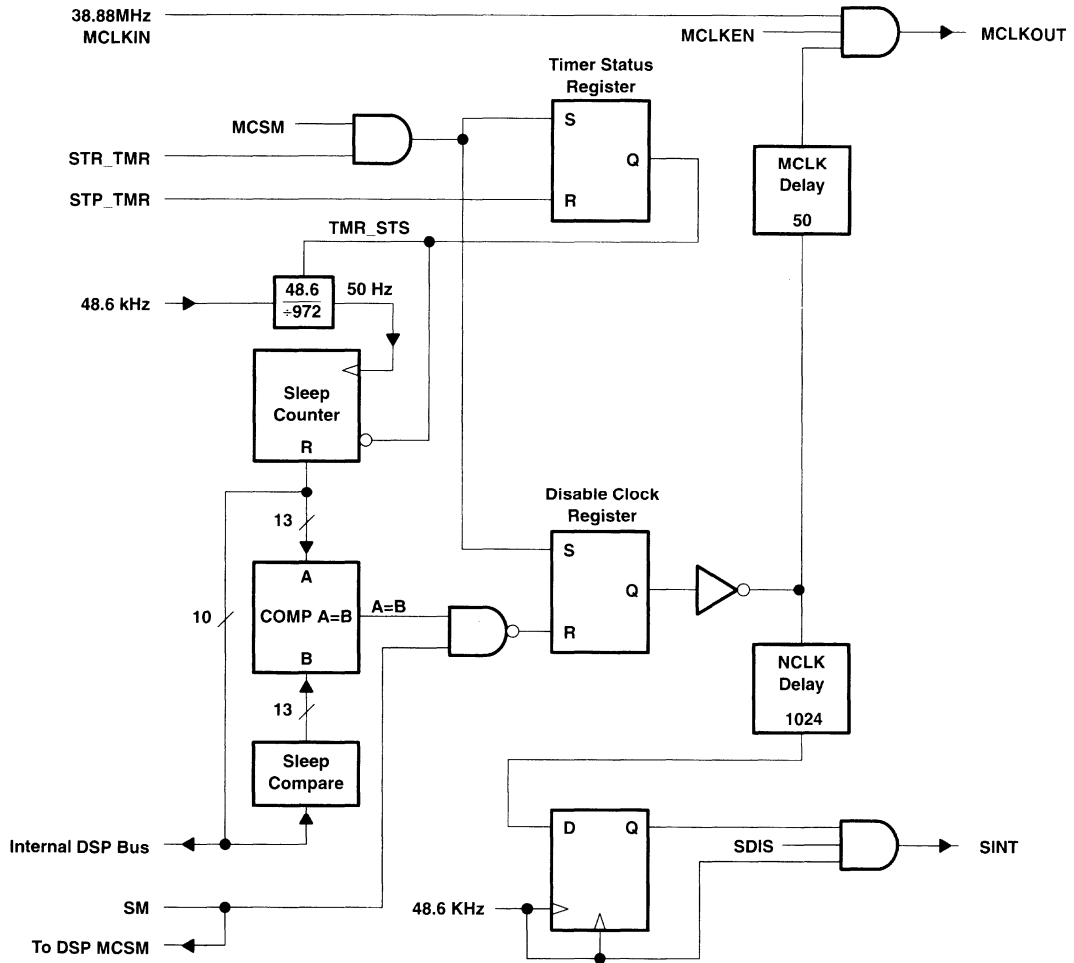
38.88MHz
MCLKIN

MCLKEN

MCLKOUT

Timer Status
Register

MCSM

STR_TMR

S

Q

STP_TMR

R

MCLK
Delay
50

TMR_STS

48.6 kHz

48.6
÷972

50 Hz

Sleep
Counter
R

Disable Clock
Register

13

S

A

10

COMP A=B

A=B

Q

R

B

13

NCLK
Delay
1024

Sleep
Compare

Internal DSP Bus

D

Q

SDIS

SINT

SM

48.6 KHz

To DSP MCSM